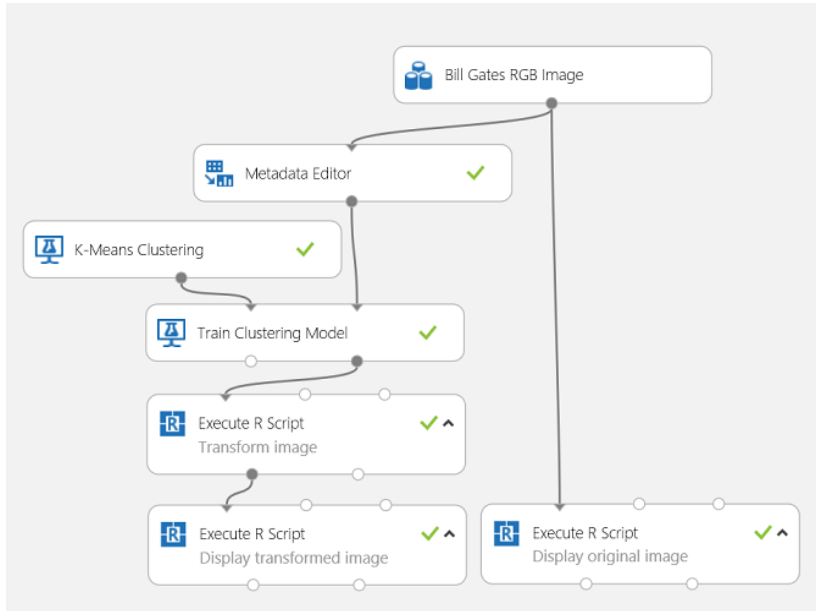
Bill Gates RGB Image

Metadata Editor

K-Means Clustering

Train Clustering Model

Execute R Script
Transform image

Execute R Script
Display transformed image

Execute R Script
Display original image